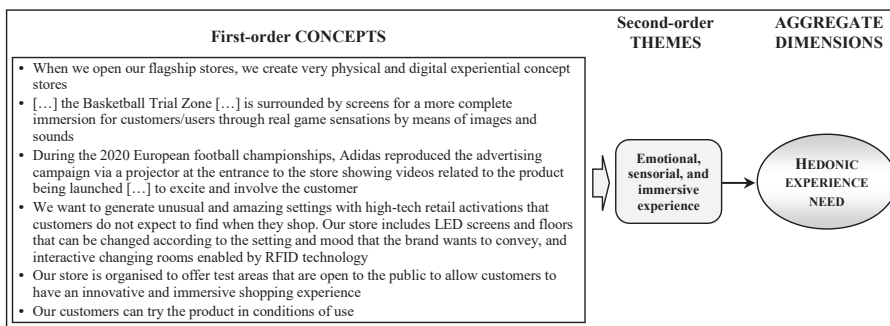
First-order CONCEPTS

Second-order THEMES

AGGREGATE DIMENSIONS

• When we open our flagship stores, we create very physical and digital experiential concept stores
• […] the Basketball Trial Zone […] is surrounded by screens for a more complete immersion for customers/users through real game sensations by means of images and sounds
• During the 2020 European football championships, Adidas reproduced the advertising campaign via a projector at the entrance to the store showing videos related to the product being launched […] to excite and involve the customer
• We want to generate unusual and amazing settings with high-tech retail activations that customers do not expect to find when they shop. Our store includes LED screens and floors that can be changed according to the setting and mood that the brand wants to convey, and interactive changing rooms enabled by RFID technology
• Our store is organised to offer test areas that are open to the public to allow customers to have an innovative and immersive shopping experience
• Our customers can try the product in conditions of use

Emotional, sensorial, and immersive experience

HEDONIC EXPERIENCE NEED